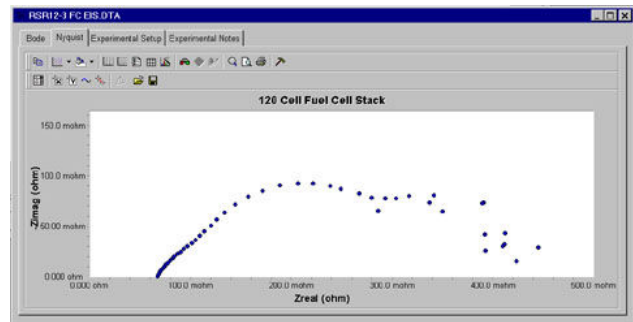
RSR12-3 FC EIS.DTA

Bode | Nyquist | Experimental Setup | Experimental Notes

120 Cell Fuel Cell Stack

150.0 mohm

100.0 mohm

50.00 mohm

0.000 ohm

-Zimag (ohm)

0.000 ohm

100.0 mohm

200.0 mohm

300.0 mohm

400.0 mohm

500.0 mohm

Zreal (ohm)